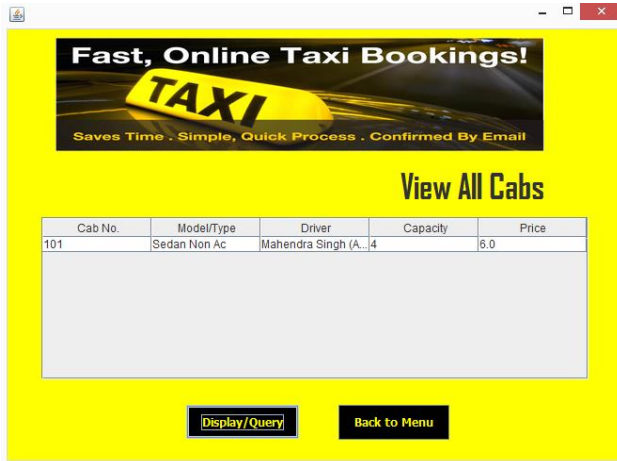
Fast, Online Taxi Bookings!

TAXI

Saves Time . Simple, Quick Process . Confirmed By Email

View All Cabs

| Cab No. | Model/Type | Driver | Capacity | Price |
|---|---|---|---|---|
| 101 | Sedan Non Ac | Mahendra Singh (A... | 4 | 6.0 |

Display/Query

Back to Menu